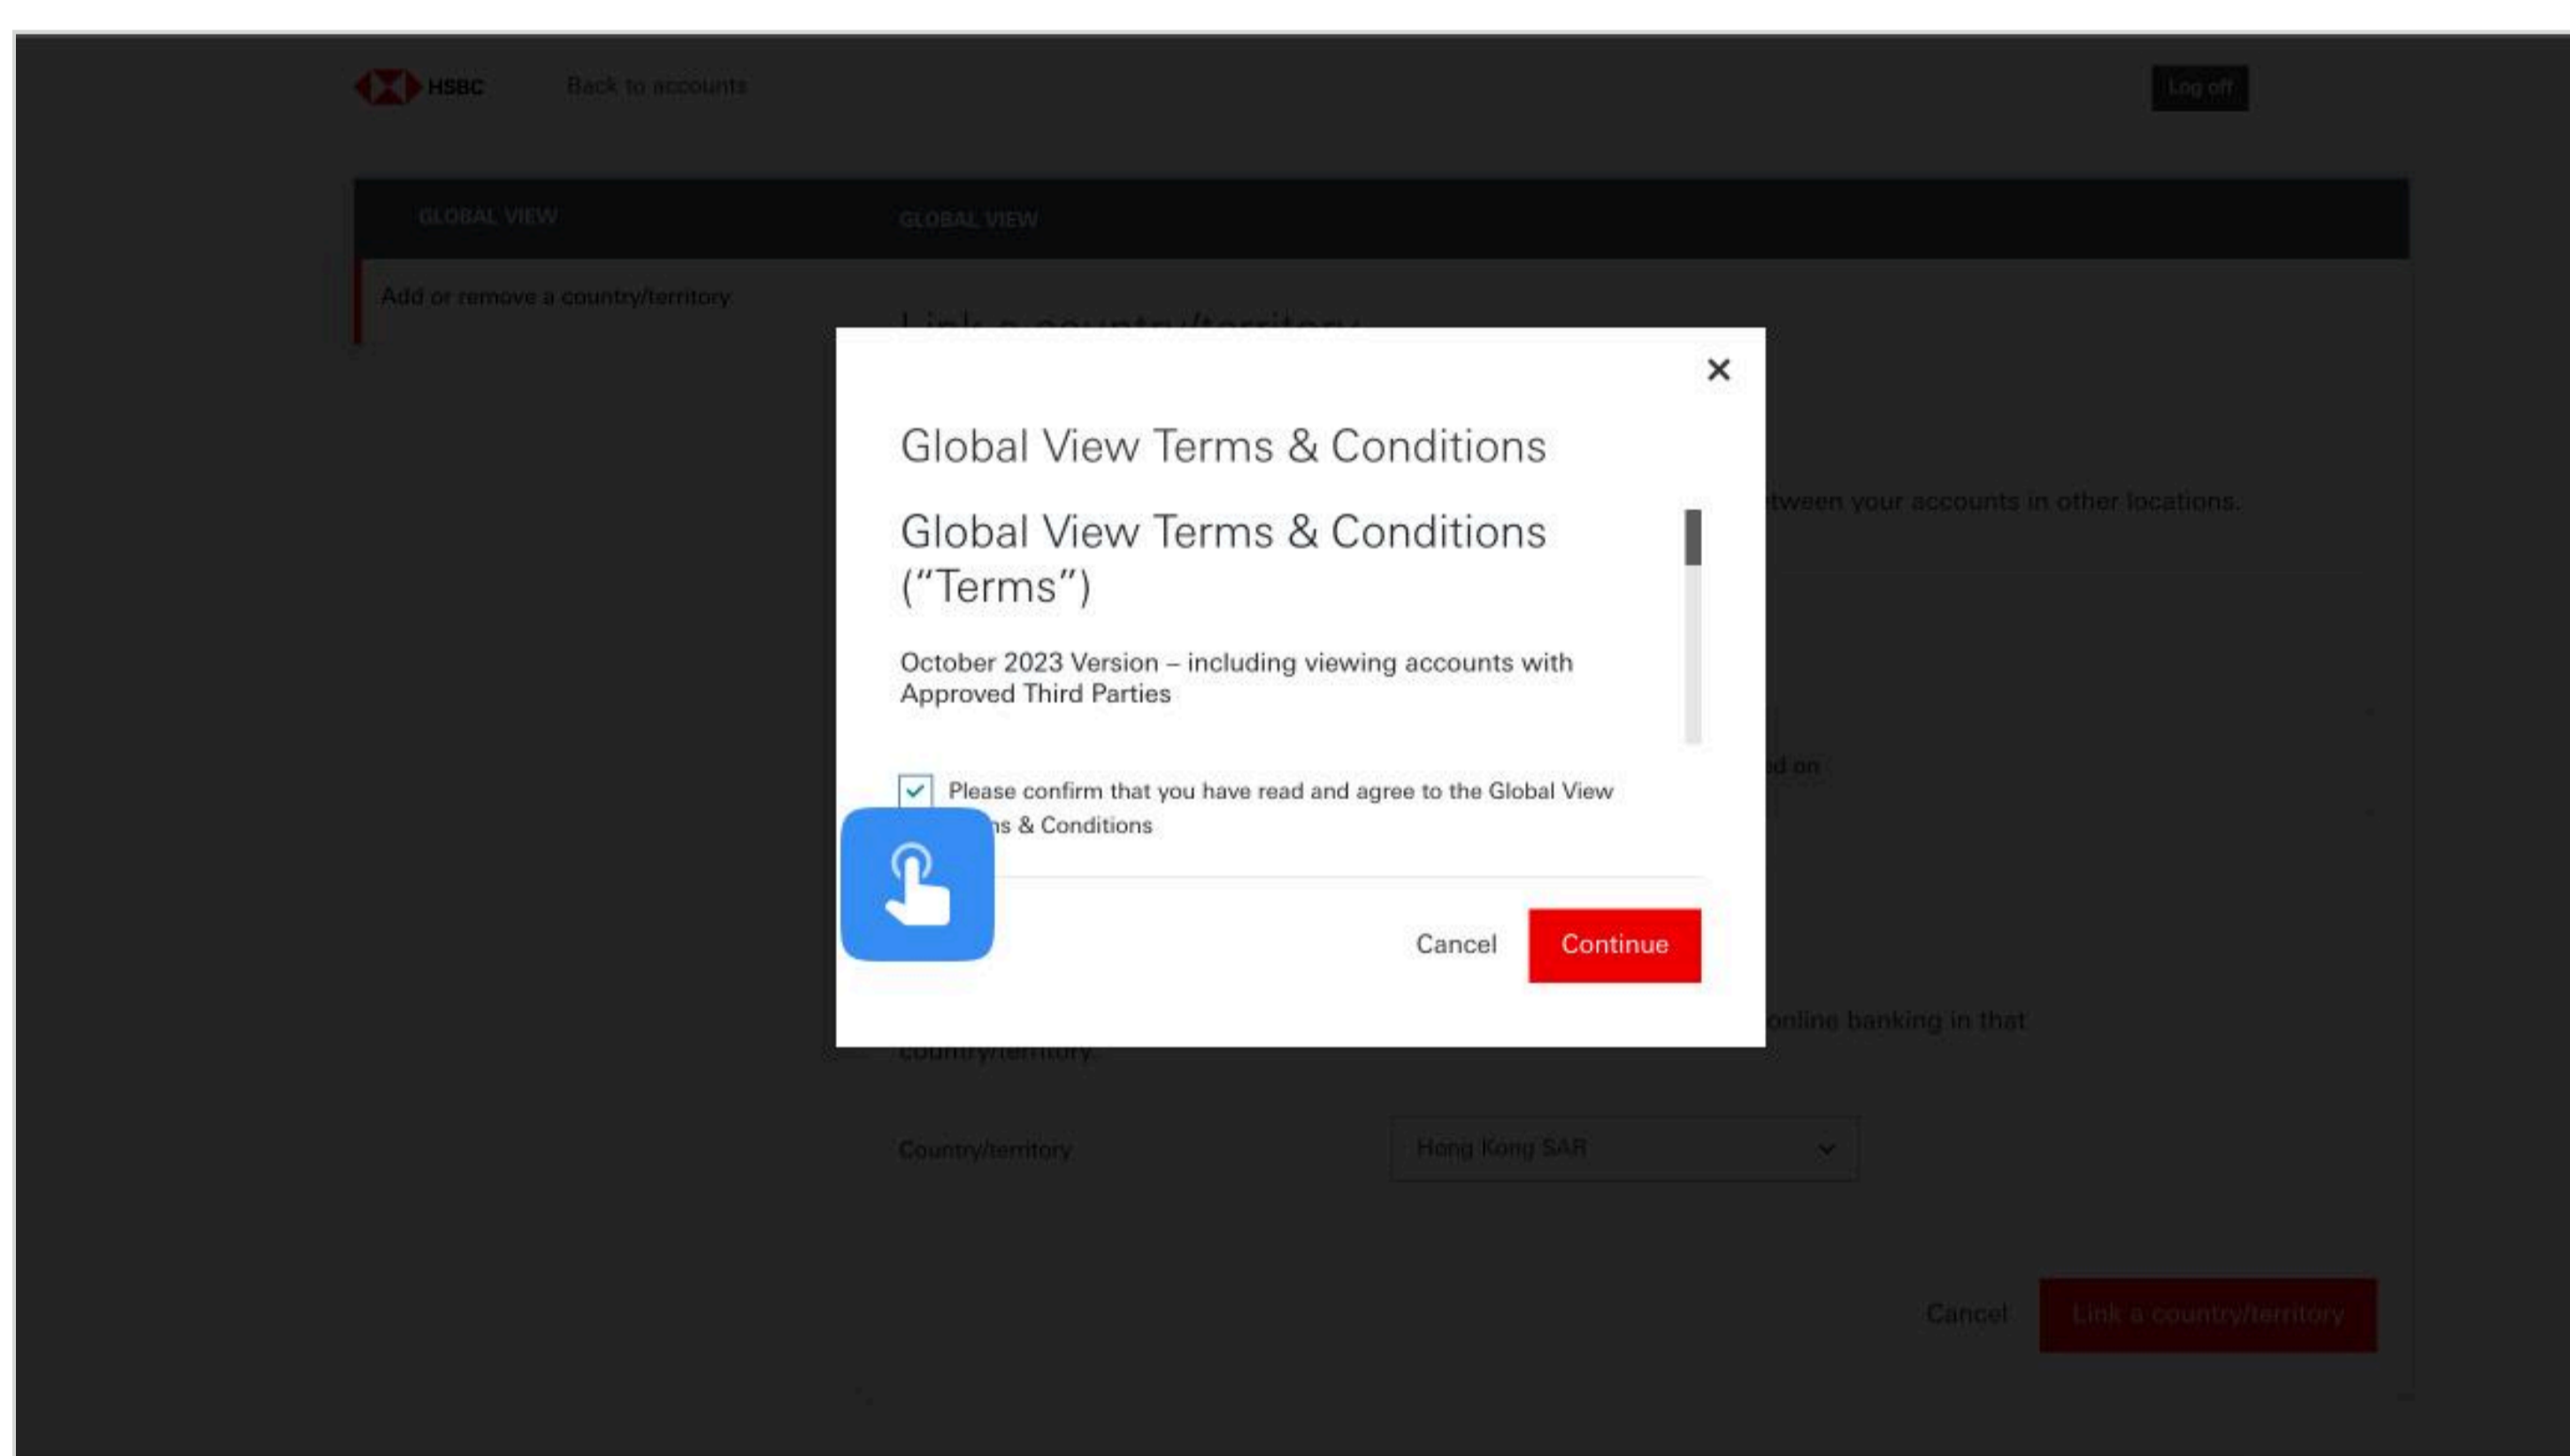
HSBC Back to accounts Log off

GLOBAL VIEW

GLOBAL VIEW

Add or remove a country/territory

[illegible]tween your accounts in other locations.

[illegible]d on

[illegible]online banking in that country/territory.

Country/territory

Hong Kong SAR

Cancel Link a country/territory

Global View Terms & Conditions

Global View Terms & Conditions ("Terms")

October 2023 Version – including viewing accounts with Approved Third Parties

Please confirm that you have read and agree to the Global View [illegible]ns & Conditions

Cancel

Continue